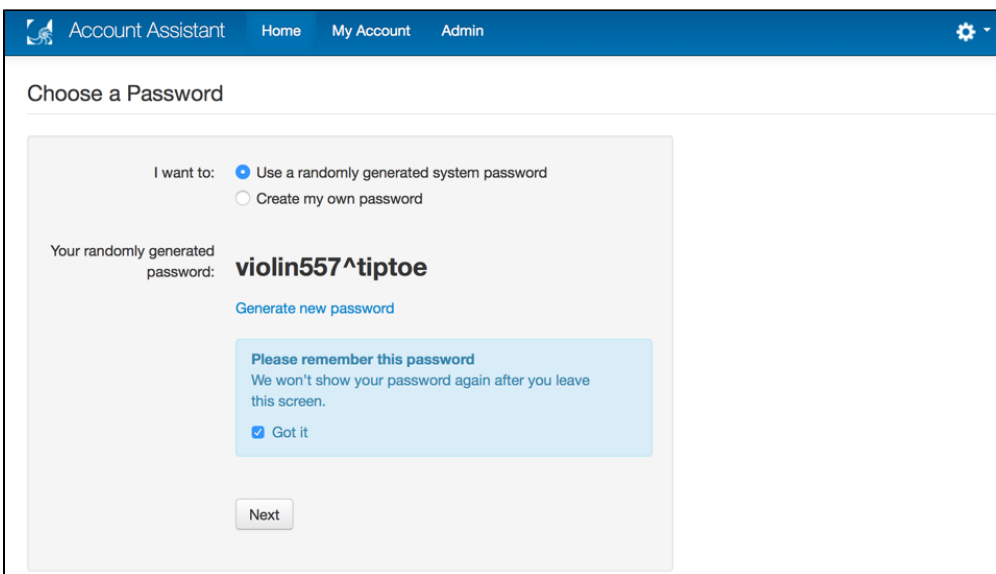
Account Assistant Home My Account Admin

Choose a Password

I want to: Use a randomly generated system password
Create my own password

Your randomly generated password: violin557^tiptoe

Generate new password

Please remember this password
We won't show your password again after you leave this screen.

Got it

Next